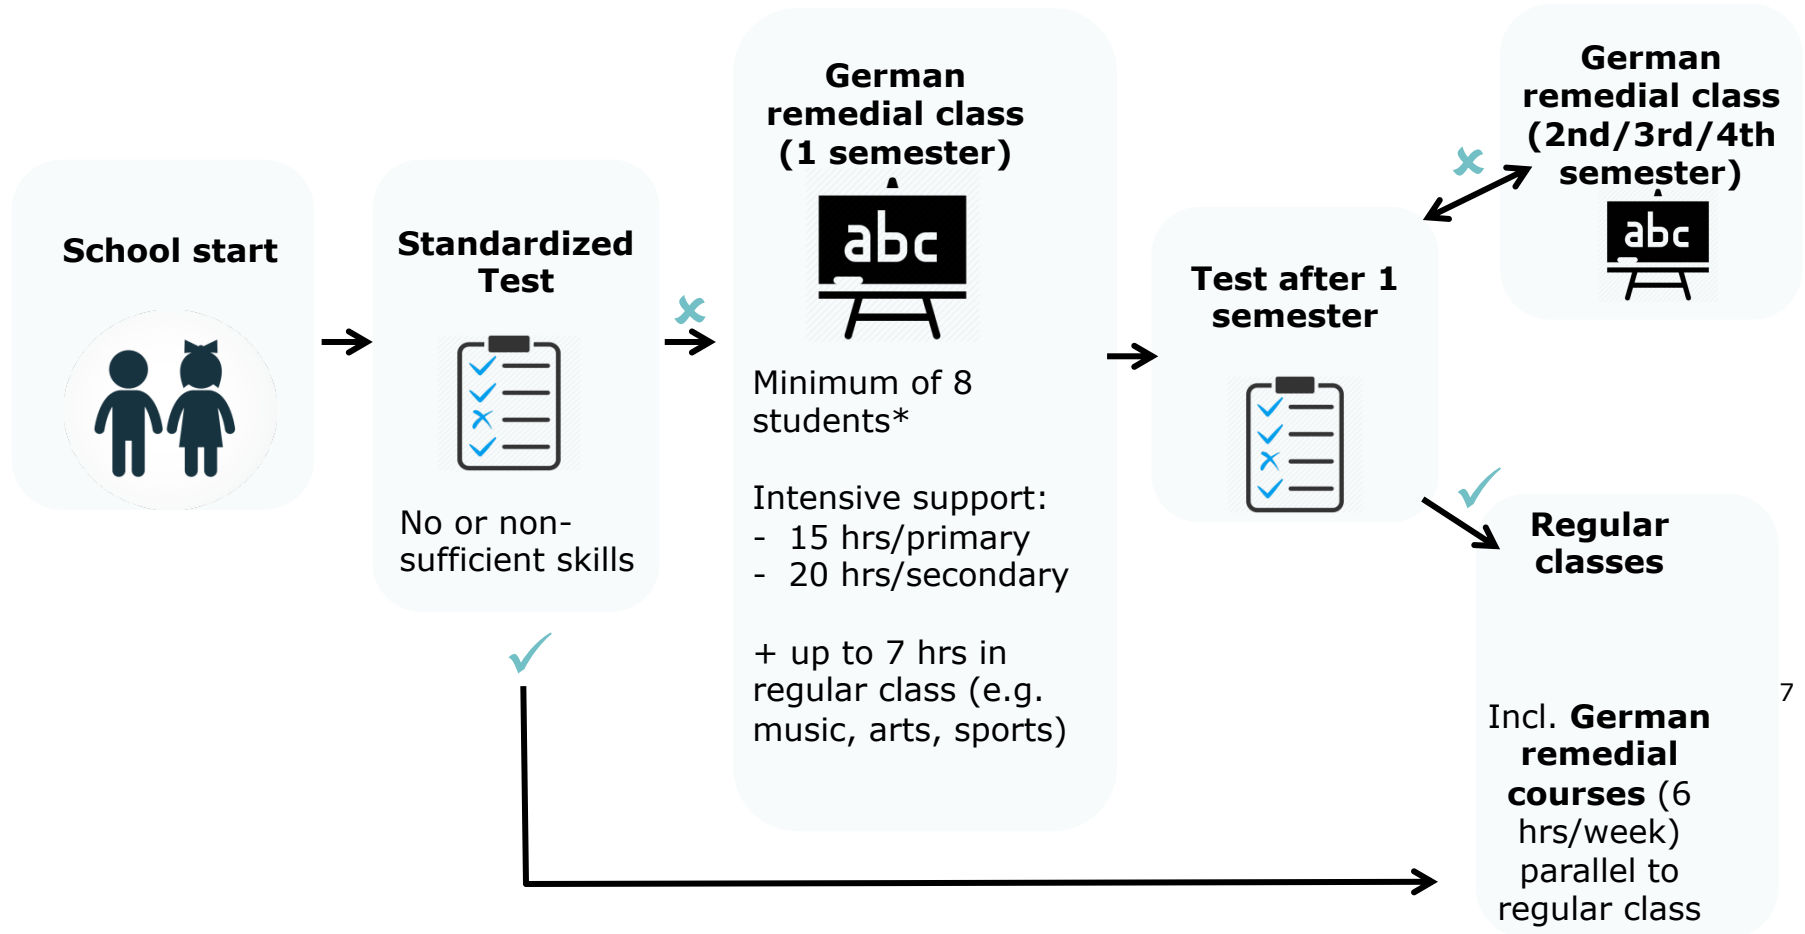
School start

Standardized Test

No or non-sufficient skills

German remedial class (1 semester)

abc

Minimum of 8 students*

Intensive support:
- 15 hrs/primary
- 20 hrs/secondary

+ up to 7 hrs in regular class (e.g. music, arts, sports)

Test after 1 semester

German remedial class (2nd/3rd/4th semester)

abc

Regular classes

Incl. **German remedial courses** (6 hrs/week) parallel to regular class

7